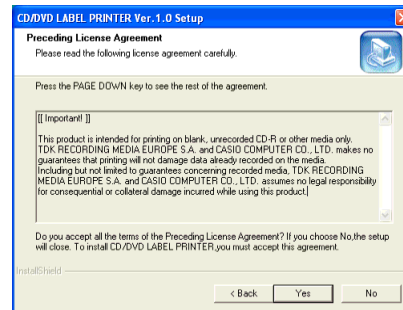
CD/DVD LABEL PRINTER Ver.1.0 Setup

Preceding License Agreement

Please read the following license agreement carefully.

Press the PAGE DOWN key to see the rest of the agreement.

[[ Important! ]]

This product is intended for printing on blank, unrecorded CD-R or other media only. TDK RECORDING MEDIA EUROPE S.A. and CASIO COMPUTER CO., LTD. makes no guarantees that printing will not damage data already recorded on the media. Including but not limited to guarantees concerning recorded media, TDK RECORDING MEDIA EUROPE S.A. and CASIO COMPUTER CO., LTD. assumes no legal responsibility for consequential or collateral damage incurred while using this product.

Do you accept all the terms of the Preceding License Agreement? If you choose No,the setup will close. To install CD/DVD LABEL PRINTER,you must accept this agreement.

InstallShield

< Back Yes No